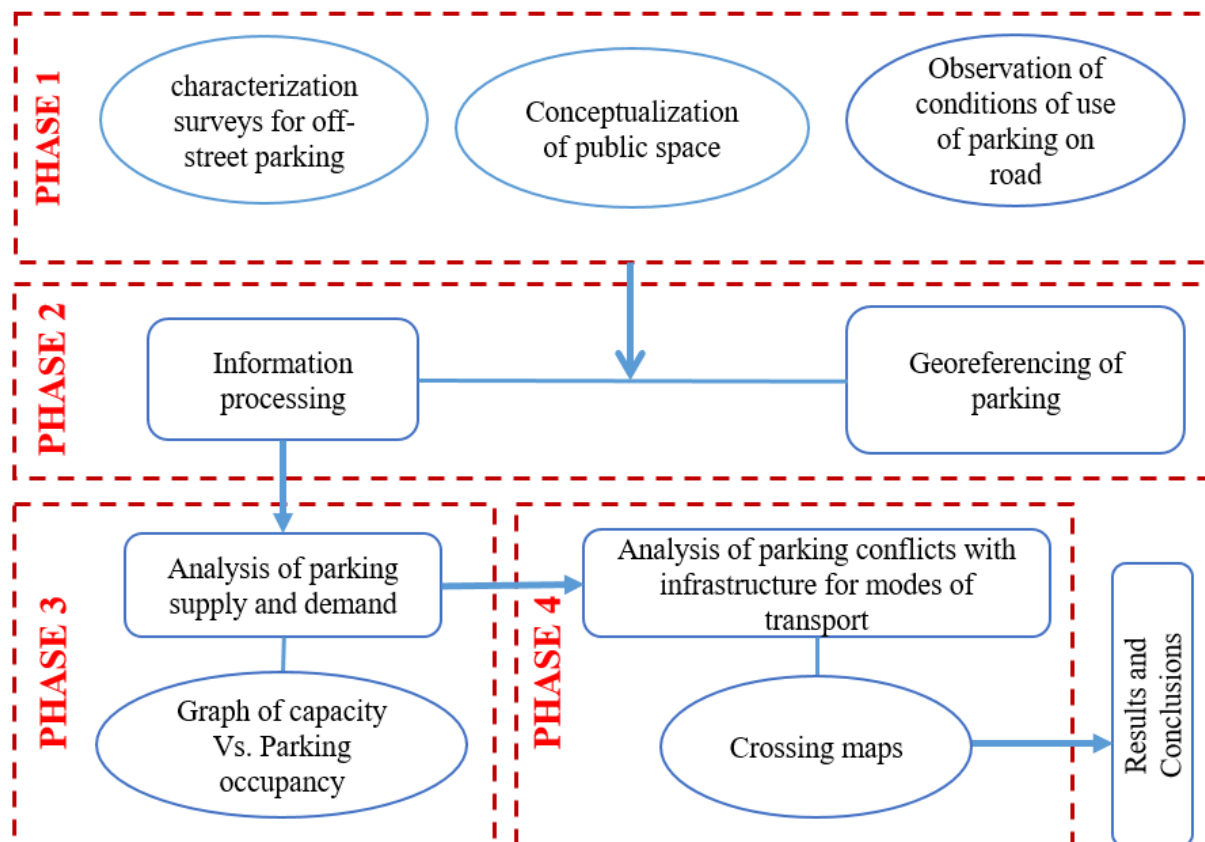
PHASE 1

characterization surveys for off-street parking

Conceptualization of public space

Observation of conditions of use of parking on road

PHASE 2

Information processing

Georeferencing of parking

PHASE 3

Analysis of parking supply and demand

Graph of capacity Vs. Parking occupancy

PHASE 4

Analysis of parking conflicts with infrastructure for modes of transport

Crossing maps

Results and Conclusions